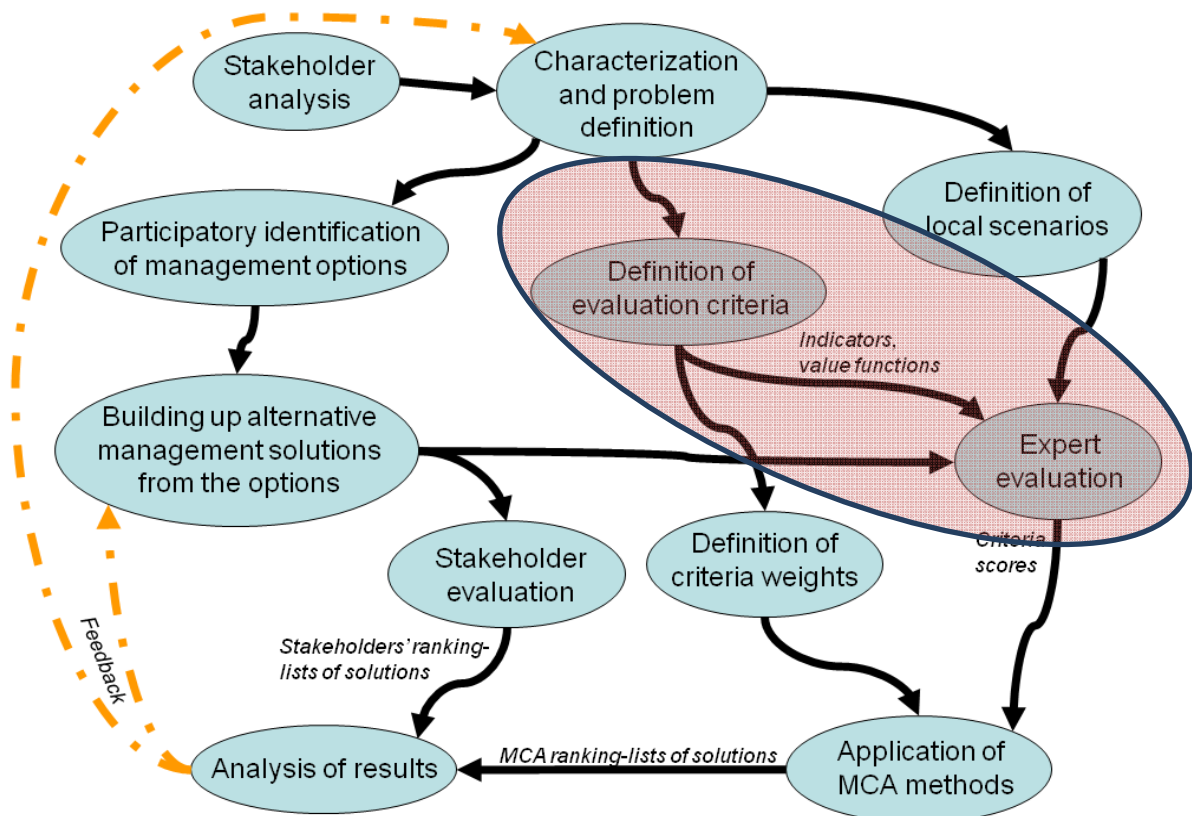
Stakeholder analysis

Characterization and problem definition

Definition of local scenarios

Participatory identification of management options

Definition of evaluation criteria

Indicators, value functions

Building up alternative management solutions from the options

Expert evaluation

Criteria scores

Stakeholder evaluation

Definition of criteria weights

Feedback

Stakeholders' ranking-lists of solutions

Analysis of results

MCA ranking-lists of solutions

Application of MCA methods